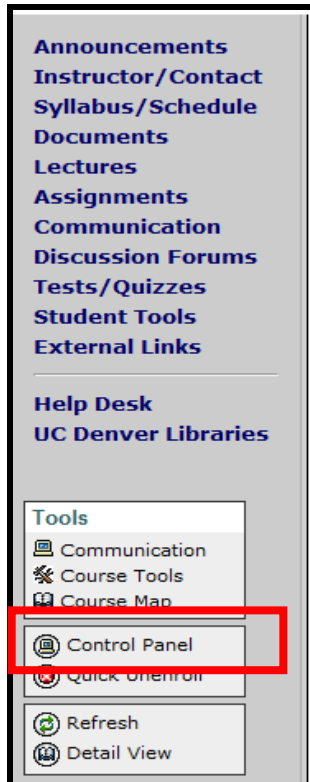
Announcements
Instructor/Contact
Syllabus/Schedule
Documents
Lectures
Assignments
Communication
Discussion Forums
Tests/Quizzes
Student Tools
External Links

Help Desk
UC Denver Libraries

Tools
Communication
Course Tools
Course Map

Control Panel
Quick Unenroll

Refresh
Detail View